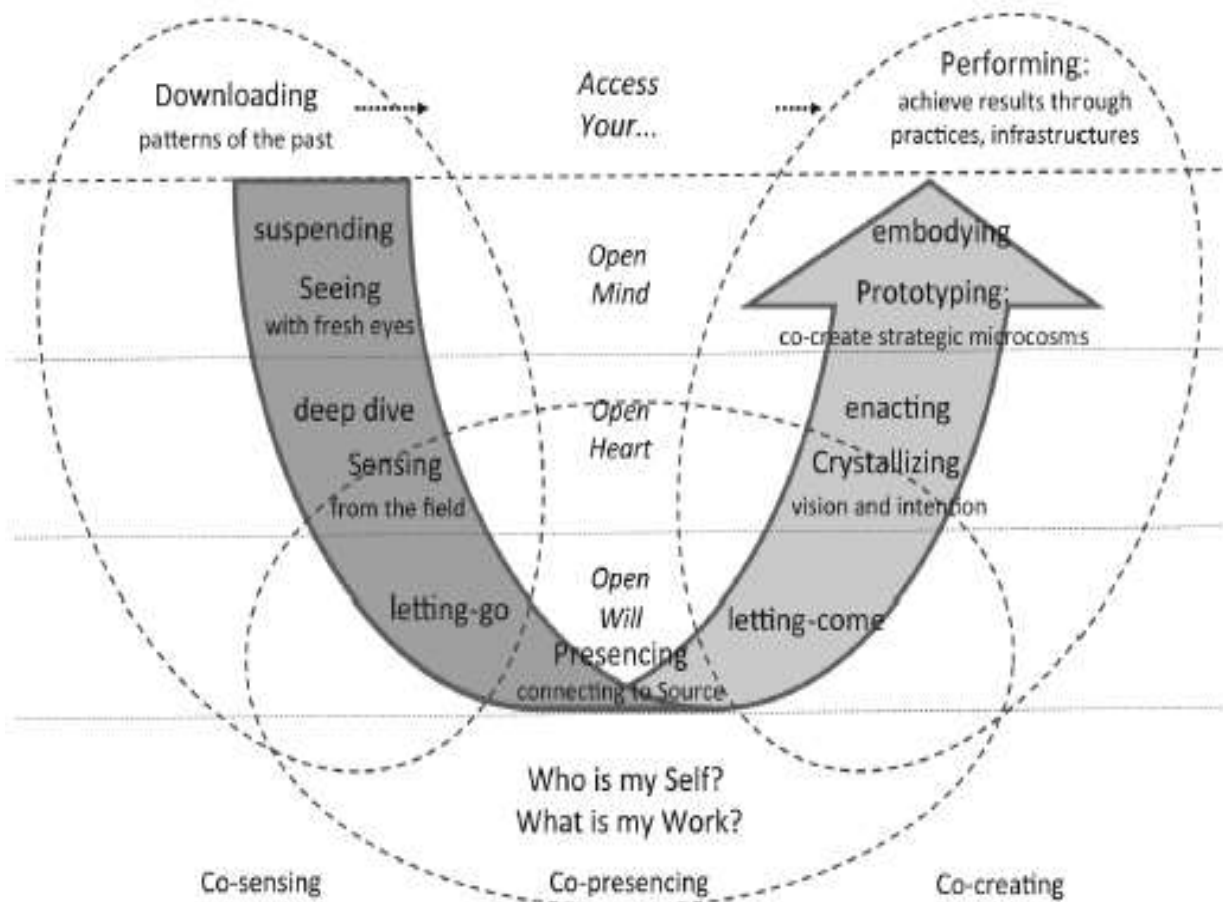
Downloading
patterns of the past

Access
Your...

Performing:
achieve results through practices, infrastructures

suspending
Seeing
with fresh eyes

Open
Mind

embodying
Prototyping:
co-create strategic microcosms

deep dive
Sensing
from the field

Open
Heart

enacting
Crystallizing
vision and intention

letting-go

Open
Will

letting-come

Presencing
connecting to Source

Who is my Self?
What is my Work?

Co-sensing

Co-presencing

Co-creating